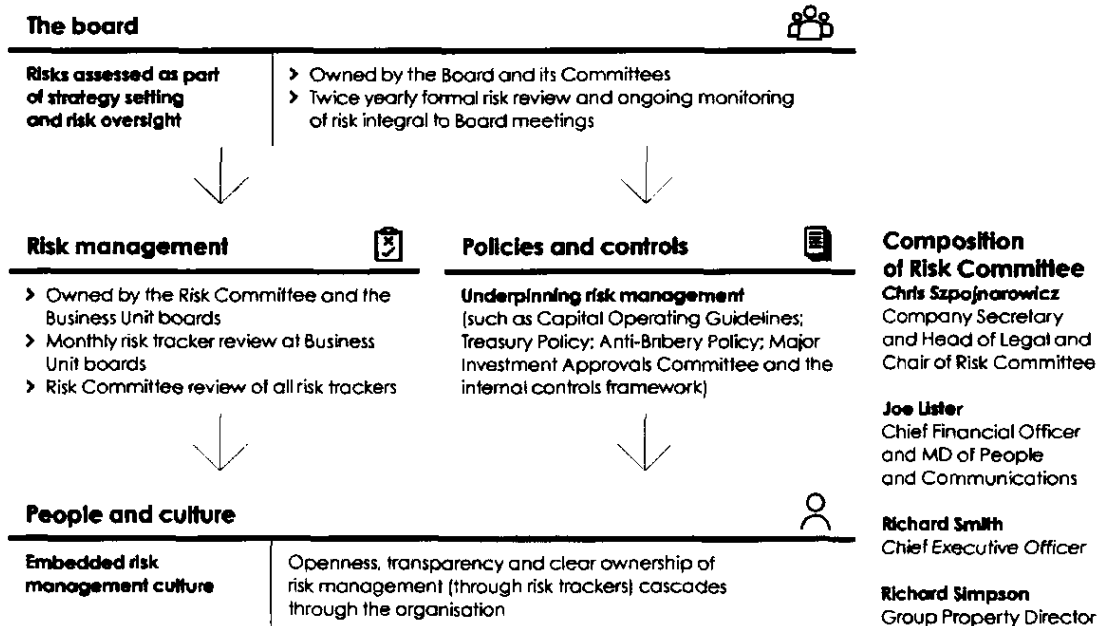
The board

Risks assessed as part of strategy setting and risk oversight

> Owned by the Board and its Committees
> Twice yearly formal risk review and ongoing monitoring of risk integral to Board meetings

Risk management

> Owned by the Risk Committee and the Business Unit boards
> Monthly risk tracker review at Business Unit boards
> Risk Committee review of all risk trackers

Policies and controls

Underpinning risk management (such as Capital Operating Guidelines; Treasury Policy; Anti-Bribery Policy; Major Investment Approvals Committee and the internal controls framework)

People and culture

Embedded risk management culture

Openness, transparency and clear ownership of risk management (through risk trackers) cascades through the organisation

Composition of Risk Committee

Chris Szpojnarowicz
Company Secretary and Head of Legal and Chair of Risk Committee

Joe Lister
Chief Financial Officer and MD of People and Communications

Richard Smith
Chief Executive Officer

Richard Simpson
Group Property Director